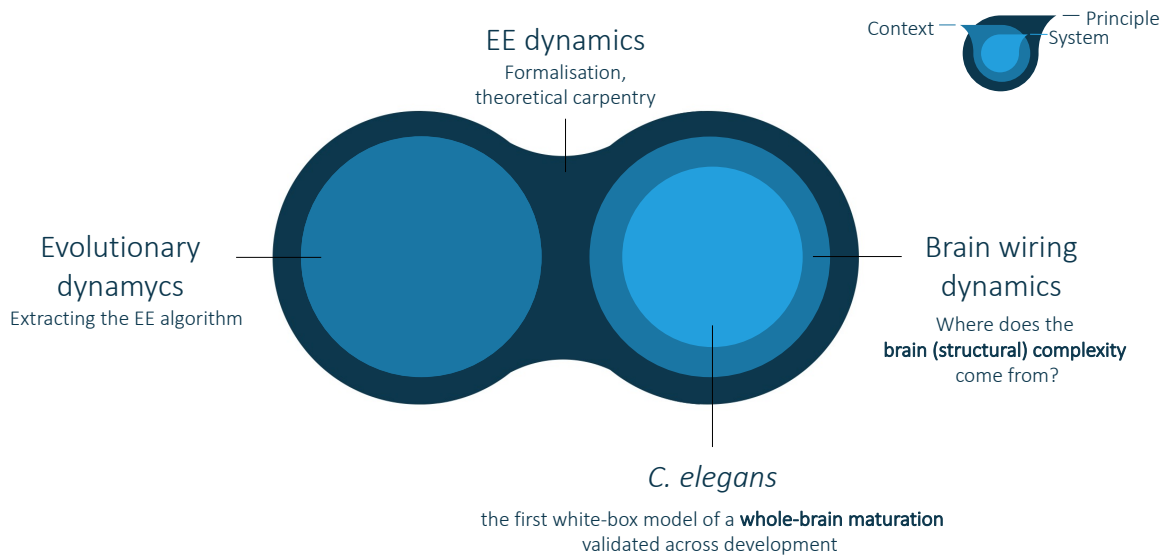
Context
Principle
System

EE dynamics
Formalisation, theoretical carpentry

Evolutionary dynamycs
Extracting the EE algorithm

Brain wiring dynamics
Where does the **brain (structural) complexity** come from?

*C. elegans*
the first white-box model of a **whole-brain maturation** validated across development